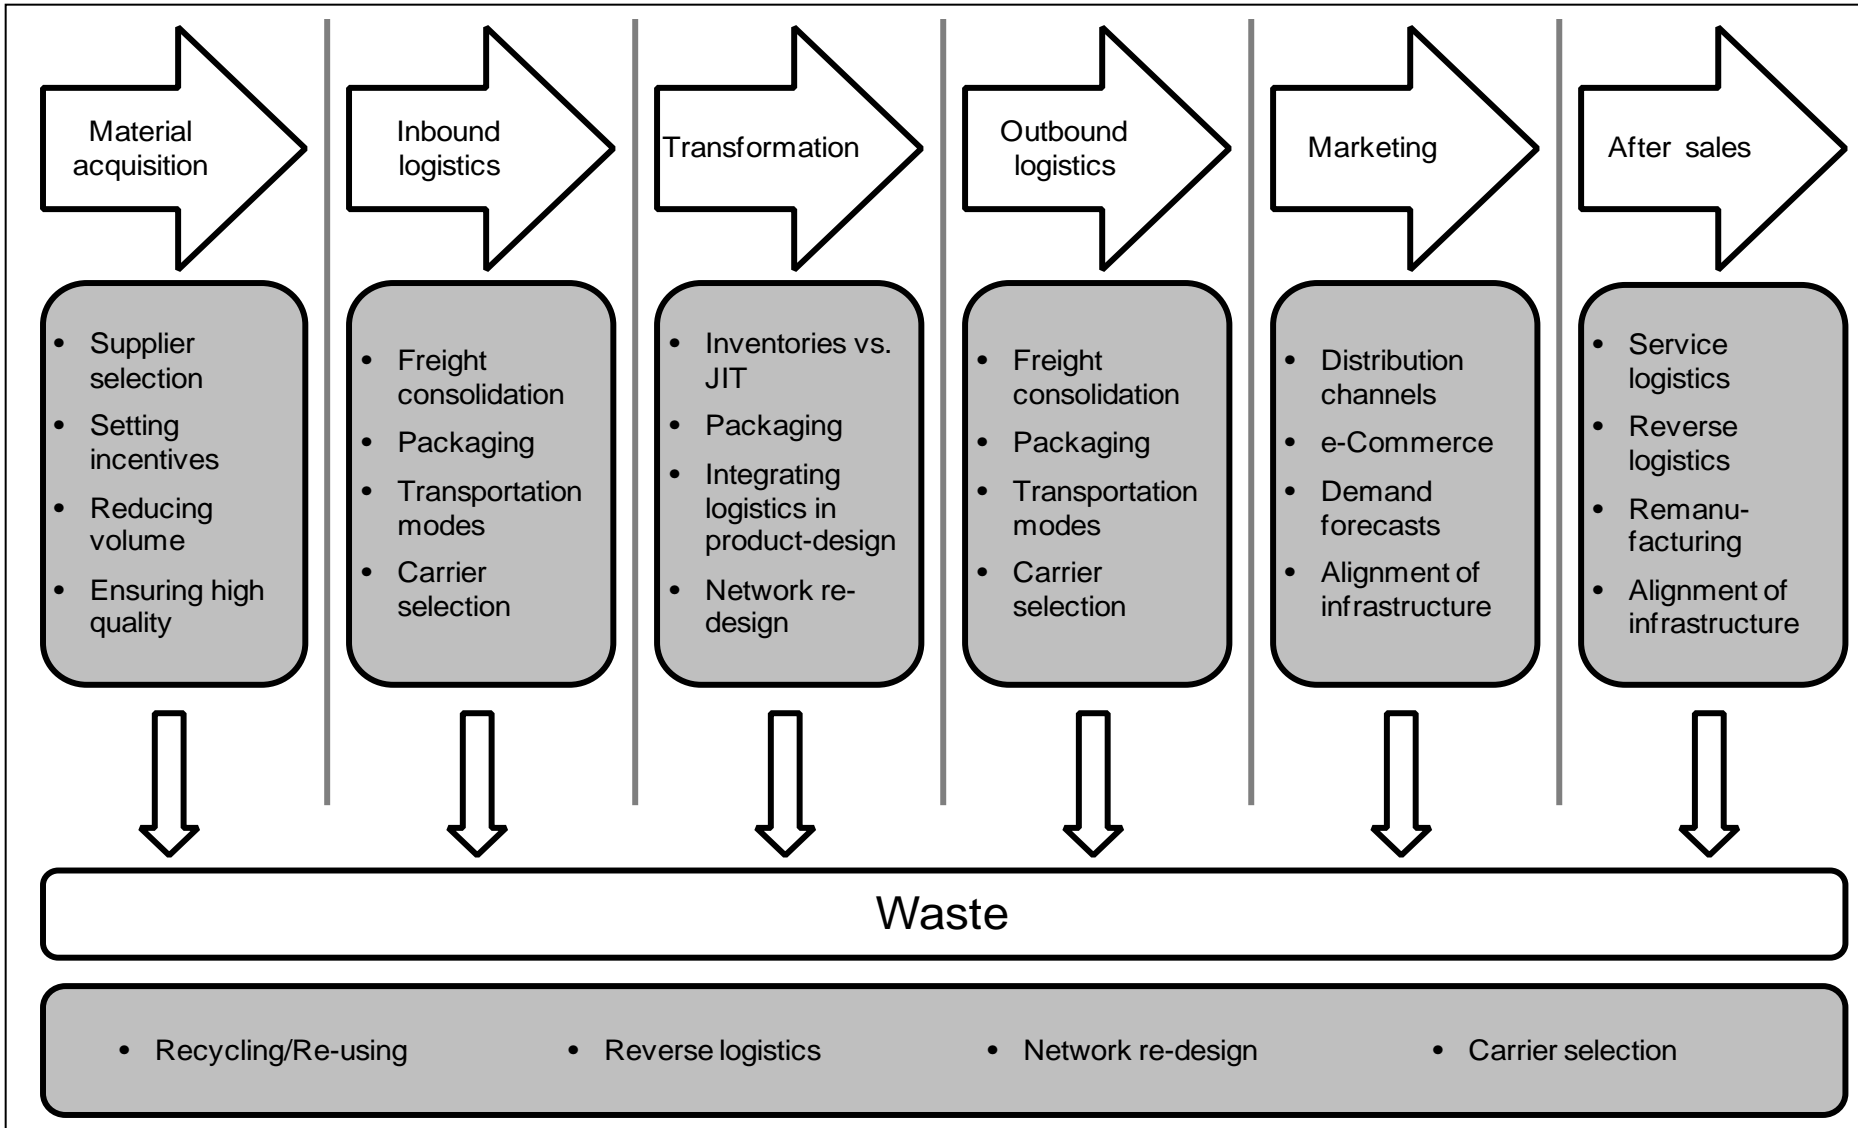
Material acquisition

- Supplier selection
- Setting incentives
- Reducing volume
- Ensuring high quality

Inbound logistics

- Freight consolidation
- Packaging
- Transportation modes
- Carrier selection

Transformation

- Inventories vs. JIT
- Packaging
- Integrating logistics in product-design
- Network re-design

Outbound logistics

- Freight consolidation
- Packaging
- Transportation modes
- Carrier selection

Marketing

- Distribution channels
- e-Commerce
- Demand forecasts
- Alignment of infrastructure

After sales

- Service logistics
- Reverse logistics
- Remanufacturing
- Alignment of infrastructure

Waste

- Recycling/Re-using
- Reverse logistics
- Network re-design
- Carrier selection